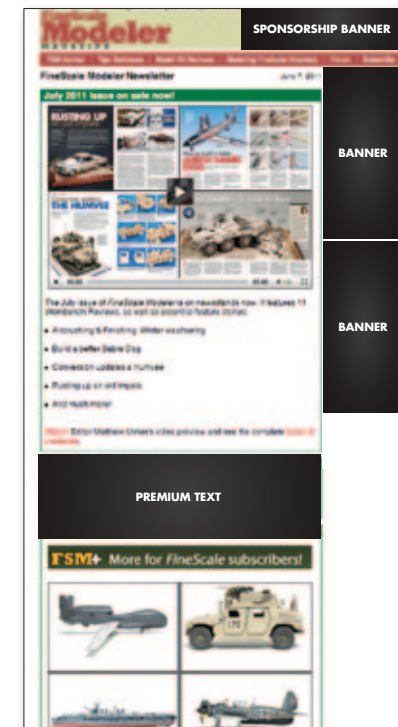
FineScale Modeler MAGAZINE

SPONSORSHIP BANNER

FineScale Modeler Newsletter

June 7, 2011

July 2011 issue on sale now!

BUSTING UP

THE HUMVEE

BANNER

BANNER

The July issue of FineScale Modeler is on newsstands now. It features 11 Workbench Reviews, as well as essential feature stories:

Airbrushing & Finishing: Winter weathering

Build a better Sabre Dog

Conversion updates a Humvee

Busting up old imports

And much more!

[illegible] Editor Mathew Usher's video preview and see the complete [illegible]

PREMIUM TEXT

FSM+ More for FineScale subscribers!